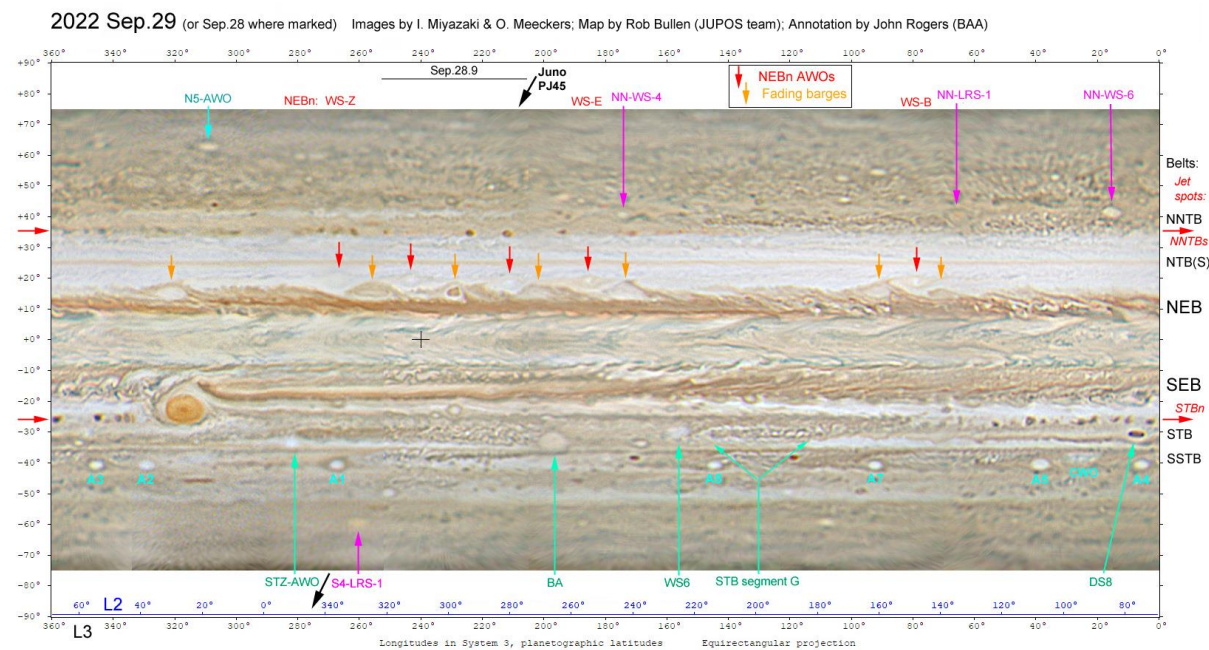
2022 Sep.29 (or Sep.28 where marked) Images by I. Miyazaki & O. Meeckers; Map by Rob Bullen (JUPOS team); Annotation by John Rogers (BAA)

360° 340° 320° 300° 280° 260° 240° 220° 200° 180° 160° 140° 120° 100° 80° 60° 40° 20° 0°

+90° +80° +70° +60° +50° +40° +30° +20° +10° +0° -10° -20° -30° -40° -50° -60° -70° -80° -90°

Sep.28.9

Juno PJ45

NEBn AWOs

Fading barges

N5-AWO

NEBn: WS-Z

WS-E

NN-WS-4

WS-B

NN-LRS-1

NN-WS-6

Belts:

Jet spots:

NNTB

NNTBs

NTB(S)

NEB

SEB

STBn

STB

SSTB

A3

A2

A1

A8

A7

A6

OWO

A4

STZ-AWO

S4-LRS-1

BA

WS6

STB segment G

DS8

60° L2 40° 20° 0° 340° 320° 300° 280° 260° 240° 220° 200° 180° 160° 140° 120° 100° 80°

360° L3 340° 320° 300° 280° 260° 240° 220° 200° 180° 160° 140° 120° 100° 80° 60° 40° 20° 0°

Longitudes in System 3, planetographic latitudes Equirectangular projection